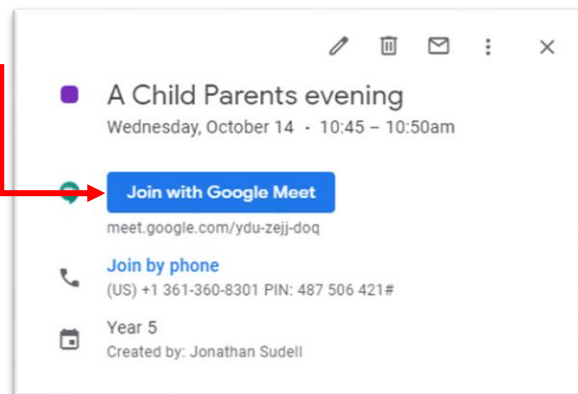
A Child Parents evening
Wednesday, October 14 · 10:45 – 10:50am

Join with Google Meet
meet.google.com/ydu-zejj-doq

Join by phone
(US) +1 361-360-8301 PIN: 487 506 421#

Year 5
Created by: Jonathan Sudell